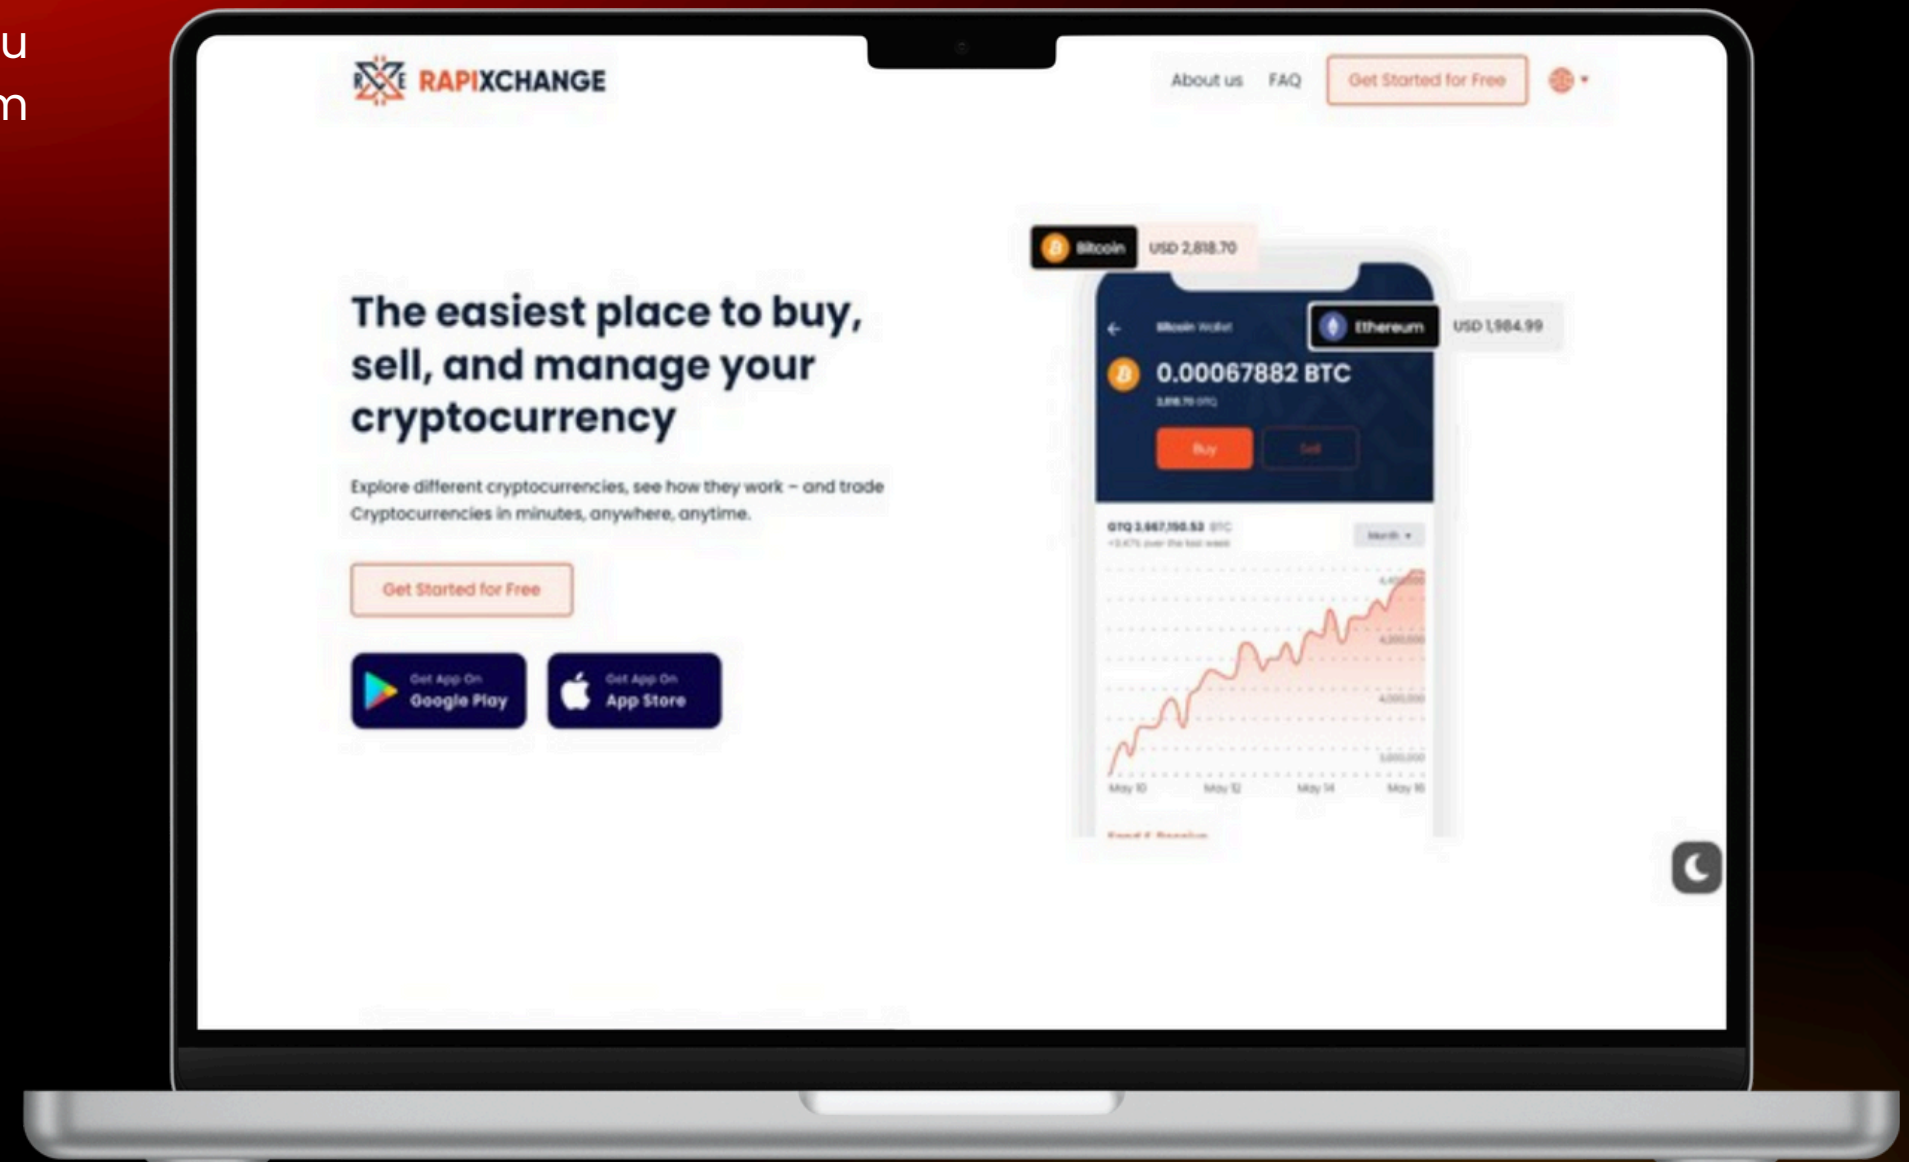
u
m

RAPIXCHANGE

About us FAQ Get Started for Free

The easiest place to buy, sell, and manage your cryptocurrency

Explore different cryptocurrencies, see how they work – and trade Cryptocurrencies in minutes, anywhere, anytime.

Get Started for Free

Get App On Google Play

Get App On App Store

Bitcoin USD 2,818.70

Bitcoin Wallet

Ethereum USD 1,984.99

0.00067882 BTC

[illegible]

Buy Sell

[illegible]

Month

May 10 May 12 May 14 May 16

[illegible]